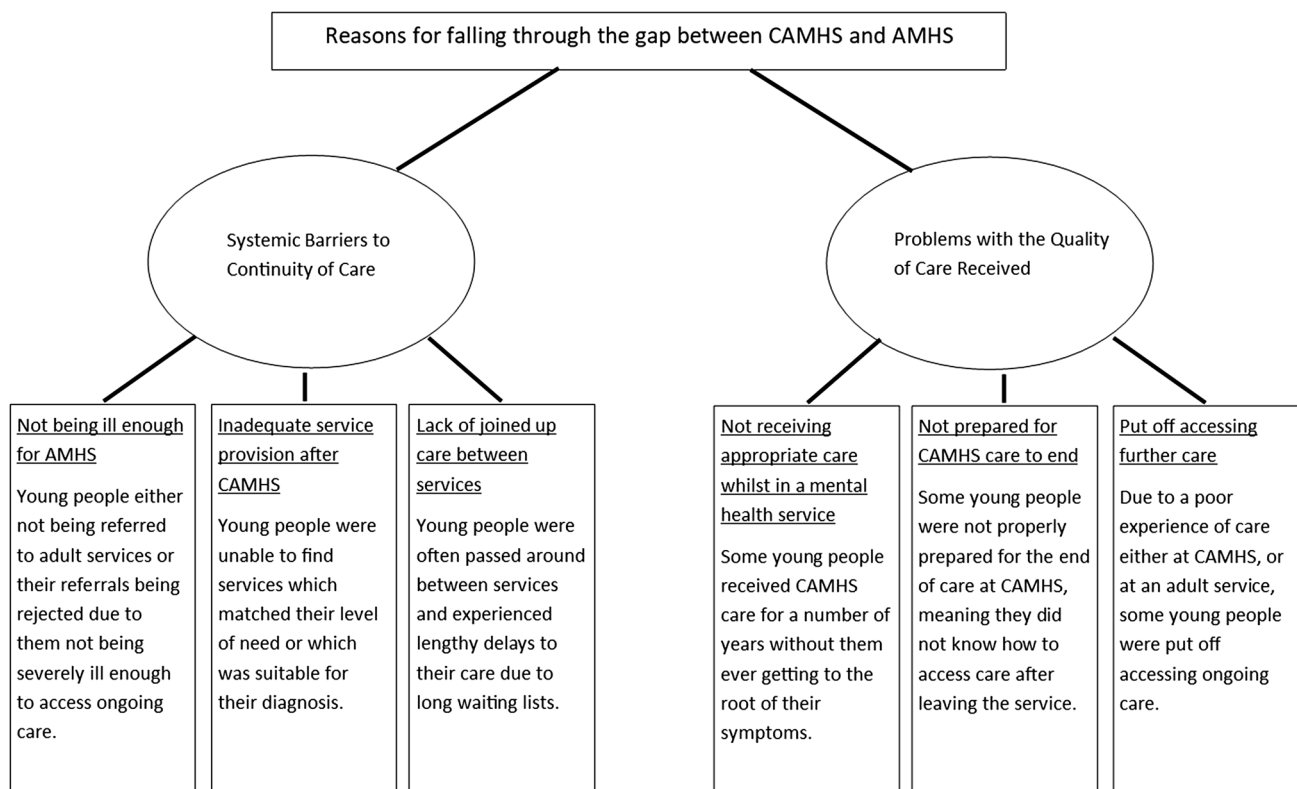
Reasons for falling through the gap between CAMHS and AMHS

Systemic Barriers to Continuity of Care

Problems with the Quality of Care Received

Not being ill enough for AMHS

Young people either not being referred to adult services or their referrals being rejected due to them not being severely ill enough to access ongoing care.

Inadequate service provision after CAMHS

Young people were unable to find services which matched their level of need or which was suitable for their diagnosis.

Lack of joined up care between services

Young people were often passed around between services and experienced lengthy delays to their care due to long waiting lists.

Not receiving appropriate care whilst in a mental health service

Some young people received CAMHS care for a number of years without them ever getting to the root of their symptoms.

Not prepared for CAMHS care to end

Some young people were not properly prepared for the end of care at CAMHS, meaning they did not know how to access care after leaving the service.

Put off accessing further care

Due to a poor experience of care either at CAMHS, or at an adult service, some young people were put off accessing ongoing care.